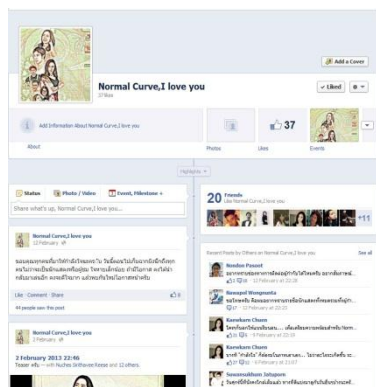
Add a Cover

Normal Curve,I love you
37 likes

✓ Liked

Add Information About Normal Curve,I love you

About

Photos

37
Likes

Events

Highlights

Status
Photo / Video
Event, Milestone +

Share what's up, Normal Curve,I love you...

Normal Curve,I love you
12 February

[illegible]

Like · Comment · Share
6

44 people saw this post

Normal Curve,I love you
2 February

2 February 2013 22:46
Teaser with Nuchsa Sirithaveekasse and 12 others.

20 Friends
Like Normal Curve,I love you

+11

Recent Posts by Others on Normal Curve,I love you
See all

Nendoo Pasant
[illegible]
12 February at 22:28

Nawaphol Wongmanta
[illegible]
17 · 12 February at 20:25

Kanwkarn Chum
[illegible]
5 · 9 February at 12:35

Kanwkarn Chum
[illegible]
37 · 9 February at 11:07

Suwanakulham Jatuporn
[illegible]